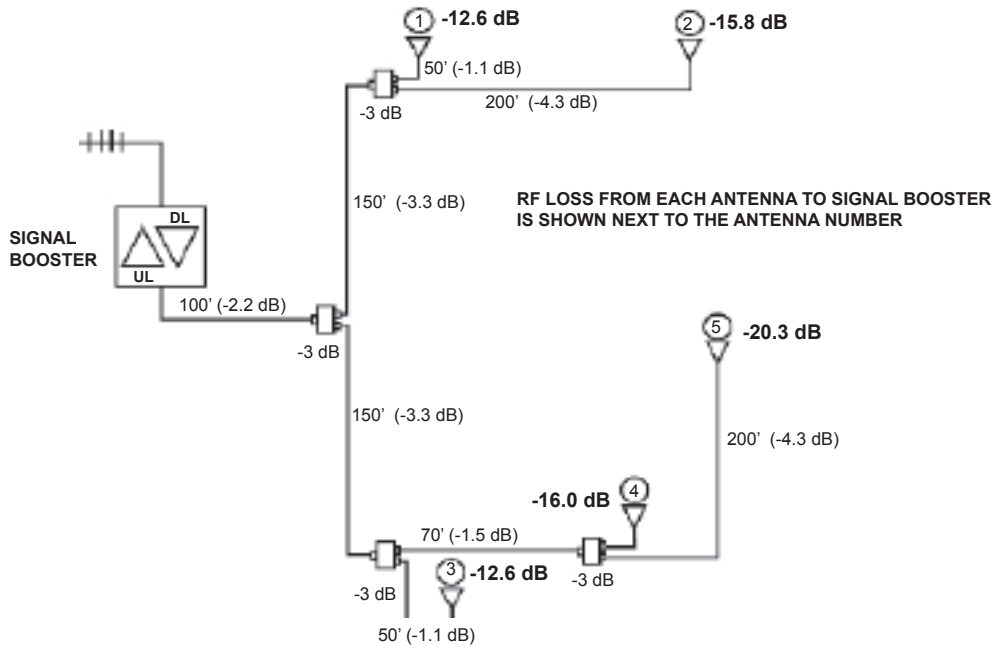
1 -12.6 dB

2 -15.8 dB

50' (-1.1 dB)

-3 dB

200' (-4.3 dB)

150' (-3.3 dB)

RF LOSS FROM EACH ANTENNA TO SIGNAL BOOSTER IS SHOWN NEXT TO THE ANTENNA NUMBER

SIGNAL BOOSTER

DL

UL

100' (-2.2 dB)

-3 dB

5 -20.3 dB

150' (-3.3 dB)

200' (-4.3 dB)

-16.0 dB 4

70' (-1.5 dB)

3 -12.6 dB

-3 dB

-3 dB

50' (-1.1 dB)